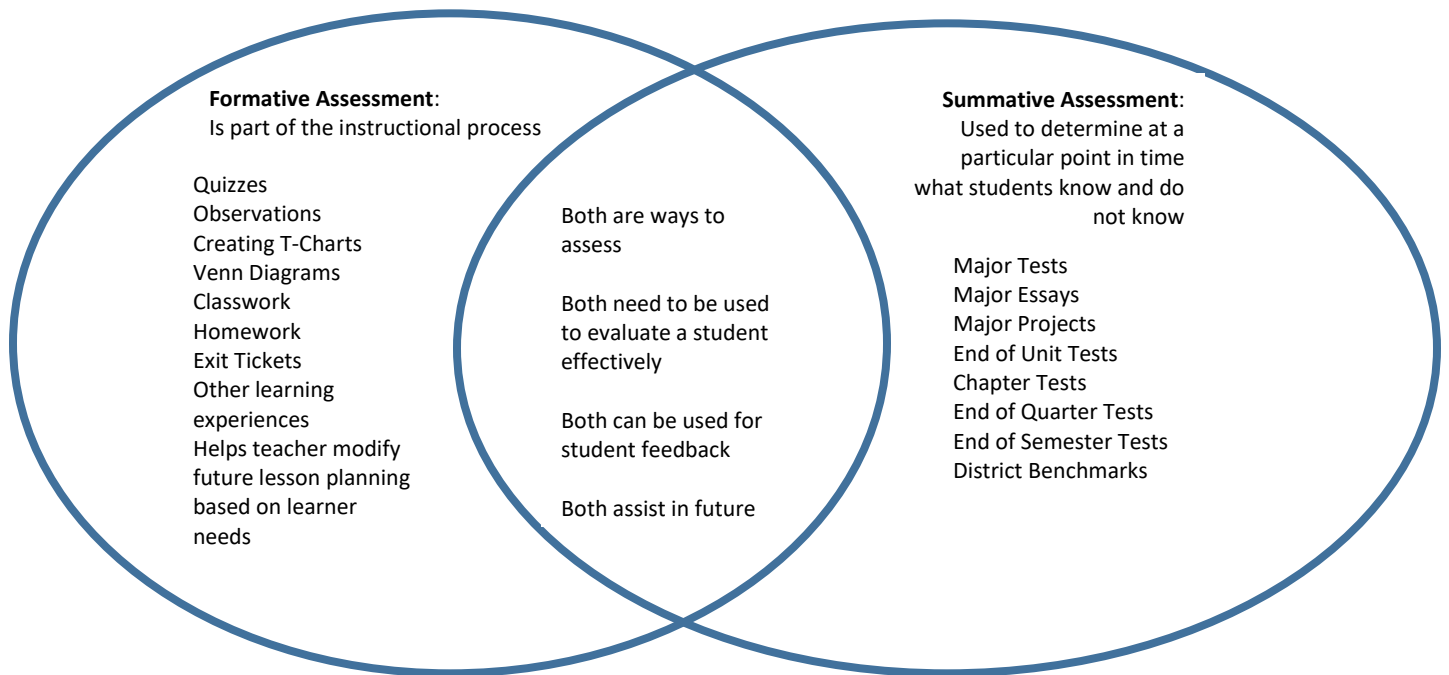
**Formative Assessment**:
Is part of the instructional process

Quizzes
Observations
Creating T-Charts
Venn Diagrams
Classwork
Homework
Exit Tickets
Other learning experiences
Helps teacher modify future lesson planning based on learner needs

Both are ways to assess

Both need to be used to evaluate a student effectively

Both can be used for student feedback

Both assist in future

**Summative Assessment**:
Used to determine at a particular point in time what students know and do not know

Major Tests
Major Essays
Major Projects
End of Unit Tests
Chapter Tests
End of Quarter Tests
End of Semester Tests
District Benchmarks